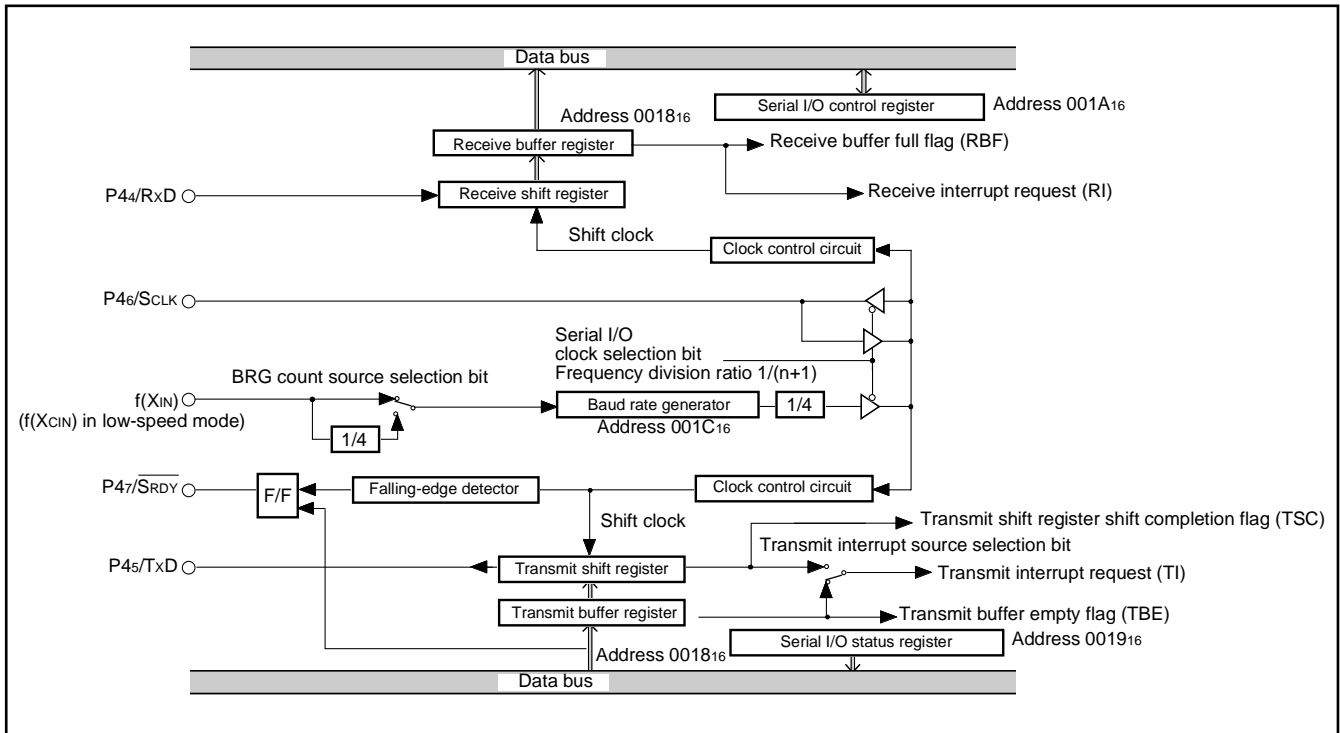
Data bus

Serial I/O control register

Address 001A$_{16}$

Address 0018$_{16}$

Receive buffer register

Receive buffer full flag (RBF)

P4$_4$/RxD

Receive shift register

Receive interrupt request (RI)

Shift clock

Clock control circuit

P4$_6$/SCLK

Serial I/O clock selection bit

Frequency division ratio 1/(n+1)

BRG count source selection bit

f(XIN)

(f(XCIN) in low-speed mode)

1/4

Baud rate generator

1/4

Address 001C$_{16}$

P4$_7$/$\overline{SRDY}$

F/F

Falling-edge detector

Clock control circuit

Shift clock

Transmit shift register shift completion flag (TSC)

Transmit interrupt source selection bit

P4$_5$/TxD

Transmit shift register

Transmit interrupt request (TI)

Transmit buffer register

Transmit buffer empty flag (TBE)

Serial I/O status register

Address 0019$_{16}$

Address 0018$_{16}$

Data bus